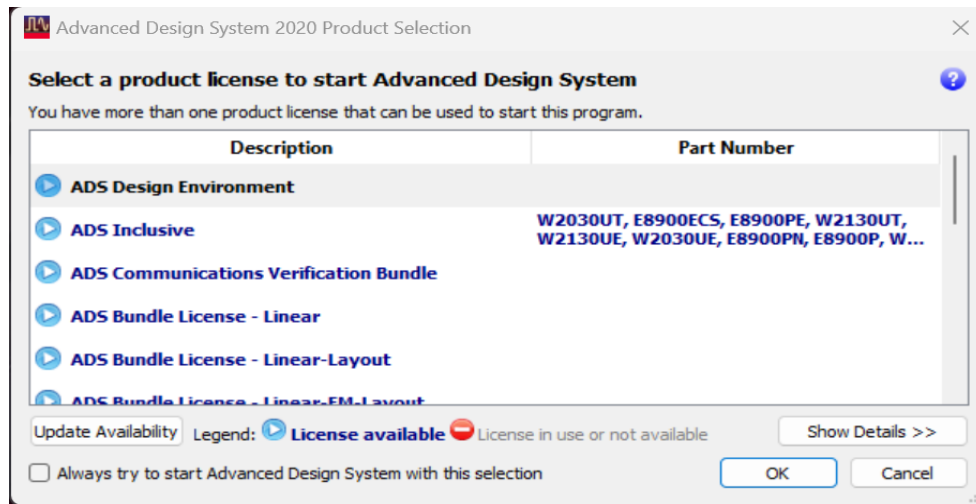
Advanced Design System 2020 Product Selection

Select a product license to start Advanced Design System

You have more than one product license that can be used to start this program.

| Description | Part Number |
|---|---|
| ADS Design Environment | |
| ADS Inclusive | W2030UT, E8900ECS, E8900PE, W2130UT, W2130UE, W2030UE, E8900PN, E8900P, W... |
| ADS Communications Verification Bundle | |
| ADS Bundle License - Linear | |
| ADS Bundle License - Linear-Layout | |
| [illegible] | |

Update Availability Legend: License available License in use or not available Show Details >>

Always try to start Advanced Design System with this selection

OK Cancel